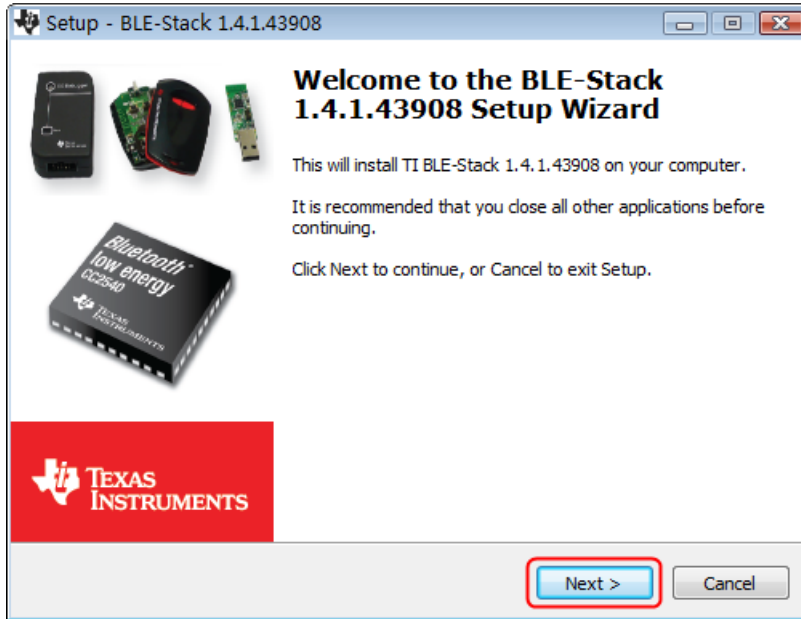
Setup - BLE-Stack 1.4.1.43908

Bluetooth® low energy CC2540

TEXAS INSTRUMENTS

TEXAS INSTRUMENTS

Welcome to the BLE-Stack 1.4.1.43908 Setup Wizard

This will install TI BLE-Stack 1.4.1.43908 on your computer.

It is recommended that you close all other applications before continuing.

Click Next to continue, or Cancel to exit Setup.

Next >

Cancel